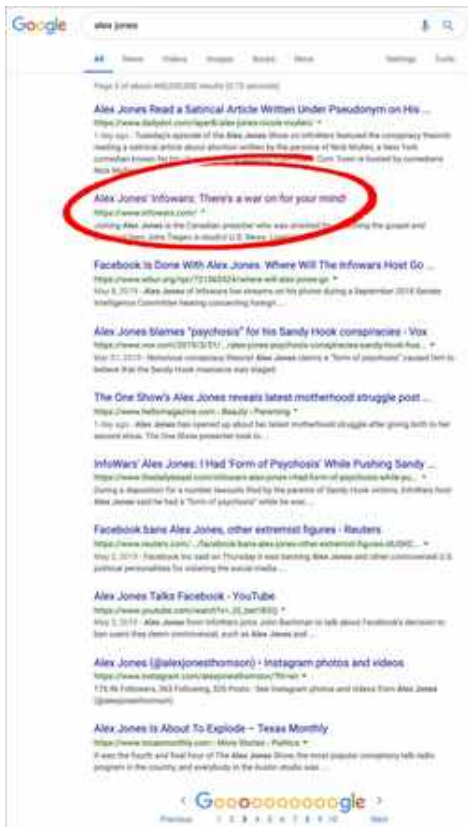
Google

alex jones

All News Videos Images Books More Settings Tools

Page 3 of about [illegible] results ([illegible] seconds)

Alex Jones Read a Satirical Article Written Under Pseudonym on His ...
https://www.dailydot.com/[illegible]
1 day ago - Tuesday's episode of the Alex Jones Show on Infowars featured the conspiracy theorist reading a satirical article about abortion written by the persona of Nick Mullen, a New York comedian known for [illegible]

Alex Jones' Infowars: There's a war on for your mind!
https://www.infowars.com/
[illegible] Alex Jones is the Canadian preacher who was arrested for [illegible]

Facebook Is Done With Alex Jones. Where Will The Infowars Host Go ...
https://www.wbur.org/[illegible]
May 8, 2019 - Alex Jones of Infowars live streams on his phone during a September 2018 Senate Intelligence Committee hearing concerning foreign ...

Alex Jones blames "psychosis" for his Sandy Hook conspiracies - Vox
https://www.vox.com/2019/3/31/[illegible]
Mar 31, 2019 - Notorious conspiracy theorist Alex Jones claims a "form of psychosis" caused him to believe that the Sandy Hook massacre was staged.

The One Show's Alex Jones reveals latest motherhood struggle post ...
https://www.hellomagazine.com › Beauty › Parenting
1 day ago - Alex Jones has opened up about her latest motherhood struggle after giving birth to her second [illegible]. The One Show presenter took to ...

InfoWars' Alex Jones: I Had 'Form of Psychosis' While Pushing Sandy ...
https://www.thedailybeast.com/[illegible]
During a deposition for a number lawsuits filed by the parents of Sandy Hook victims, InfoWars host Alex Jones said he had a "form of psychosis" while he was ...

Facebook bans Alex Jones, other extremist figures - Reuters
https://www.reuters.com/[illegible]
May 2, 2019 - Facebook Inc said on Thursday it was banning Alex Jones and other controversial U.S. political personalities for violating the social media ...

Alex Jones Talks Facebook - YouTube
https://www.youtube.com/watch?v=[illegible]
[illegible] - Alex Jones from Infowars joins John Bachman to talk about Facebook's decision to ban users they deem controversial, such as Alex Jones and ...

Alex Jones (@alexjonesthomson) • Instagram photos and videos
https://www.instagram.com/alexjonesthomson/
175.9k Followers, 263 Following, 520 Posts - See Instagram photos and videos from Alex Jones (@alexjonesthomson)

Alex Jones Is About To Explode – Texas Monthly
https://www.texasmonthly.com › News Stories › Politics
It was the fourth and final hour of The Alex Jones Show, the most popular conspiracy talk radio program in the country, and everybody in the Austin studio was ...

‹ Goooooooooooogle ›
Previous 1 2 3 4 5 6 7 8 9 10 Next